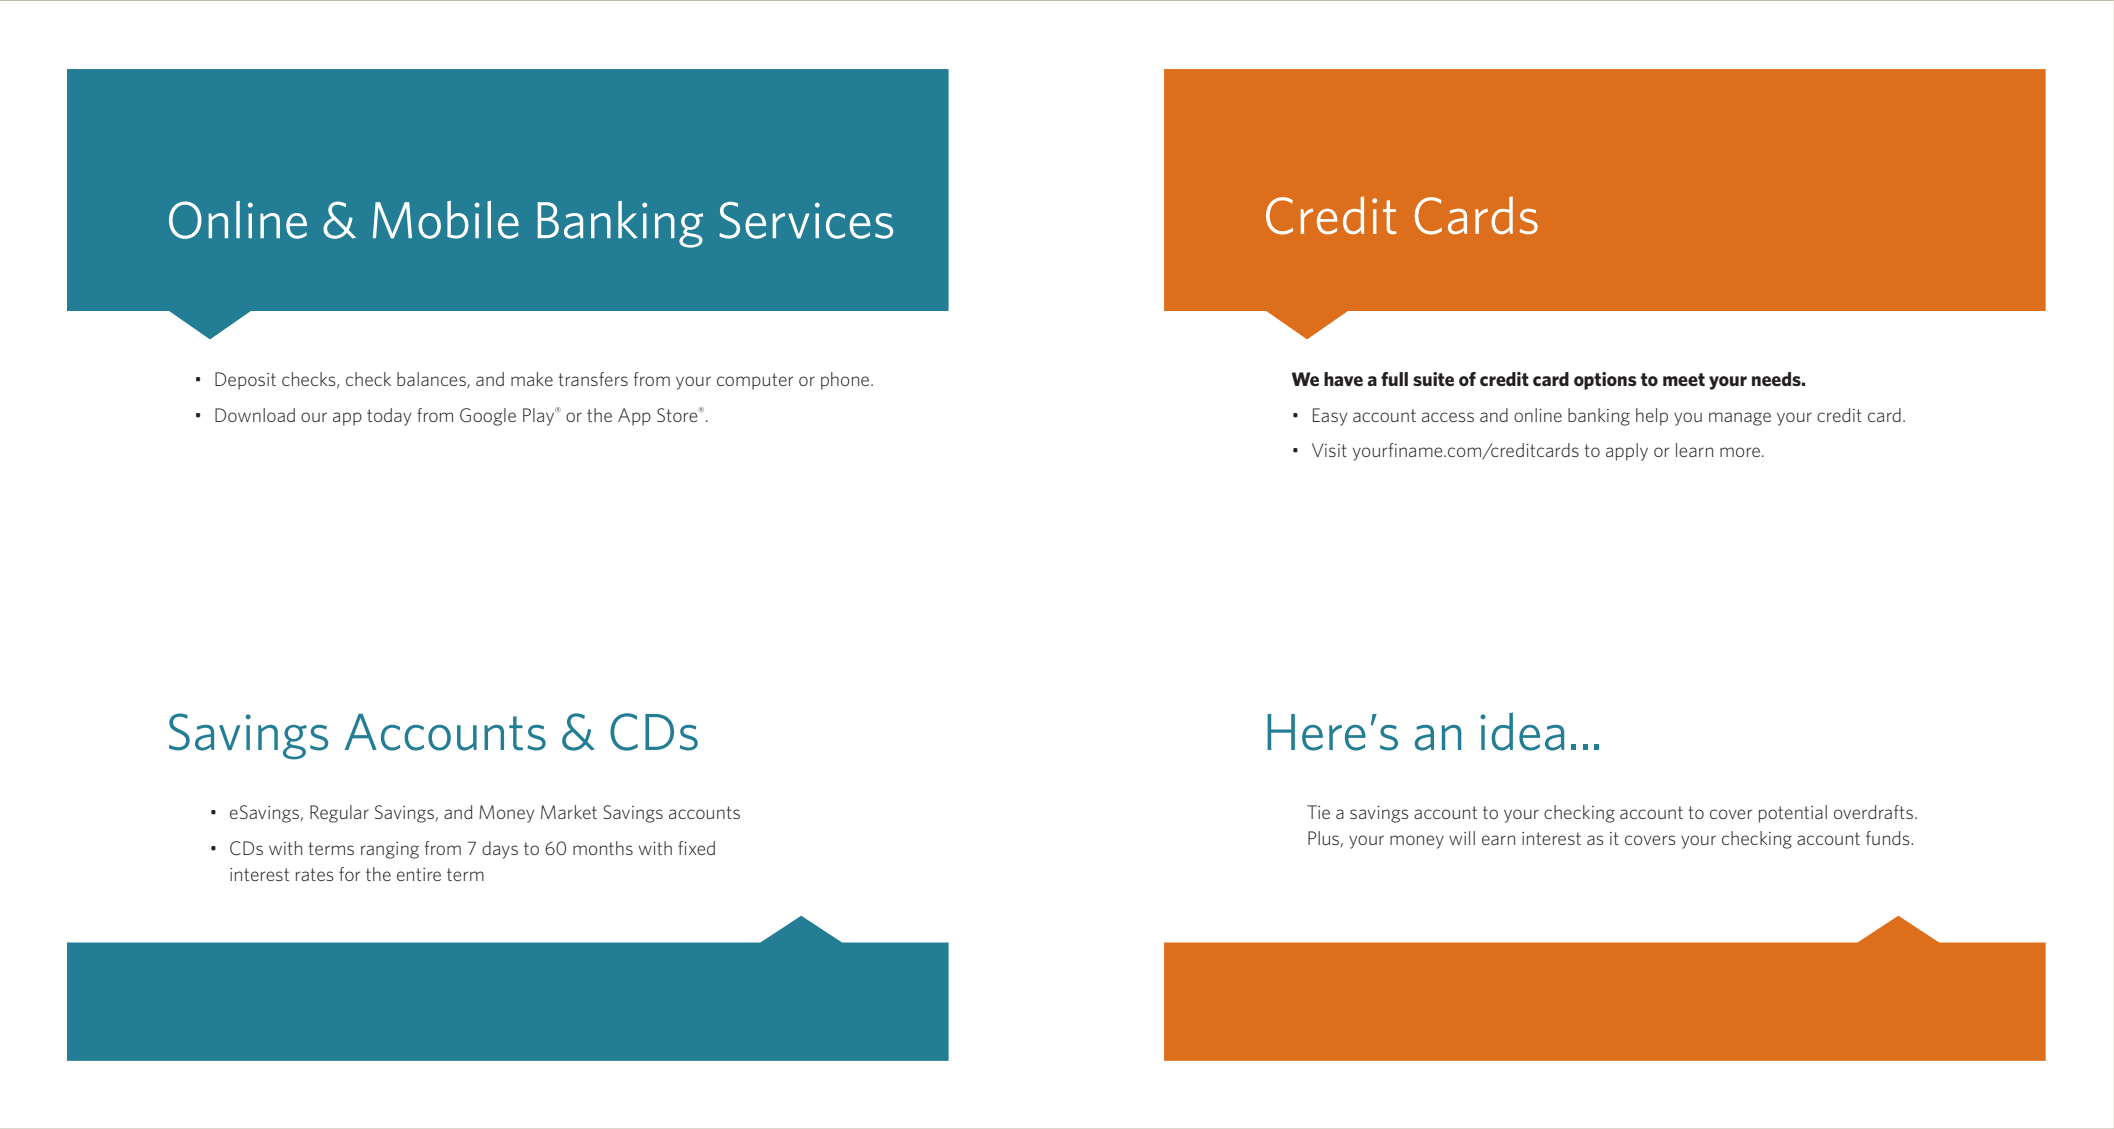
Online & Mobile Banking Services

• Deposit checks, check balances, and make transfers from your computer or phone.
• Download our app today from Google Play® or the App Store®.

Credit Cards

**We have a full suite of credit card options to meet your needs.**

• Easy account access and online banking help you manage your credit card.
• Visit yourfiname.com/creditcards to apply or learn more.

Savings Accounts & CDs

• eSavings, Regular Savings, and Money Market Savings accounts
• CDs with terms ranging from 7 days to 60 months with fixed interest rates for the entire term

Here's an idea...

Tie a savings account to your checking account to cover potential overdrafts. Plus, your money will earn interest as it covers your checking account funds.